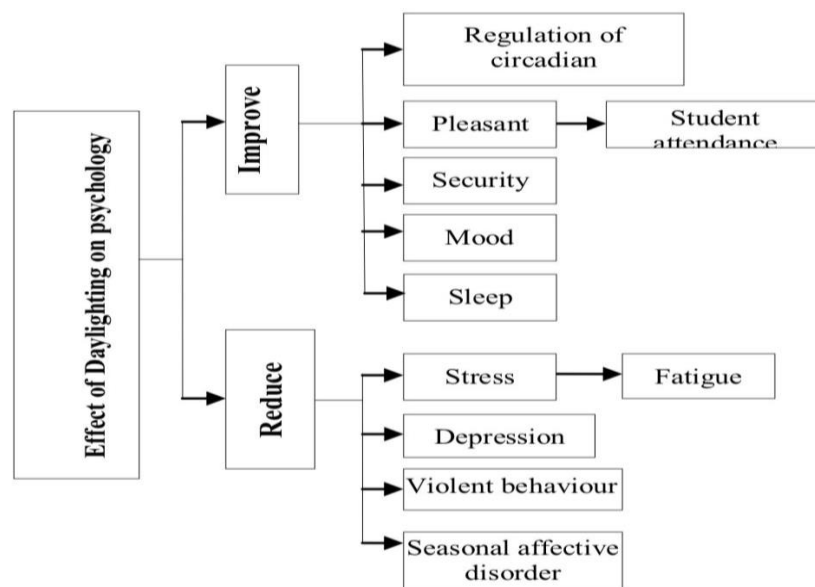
Effect of Daylighting on psychology

Improve

Regulation of circadian

Pleasant

Student attendance

Security

Mood

Sleep

Reduce

Stress

Fatigue

Depression

Violent behaviour

Seasonal affective disorder